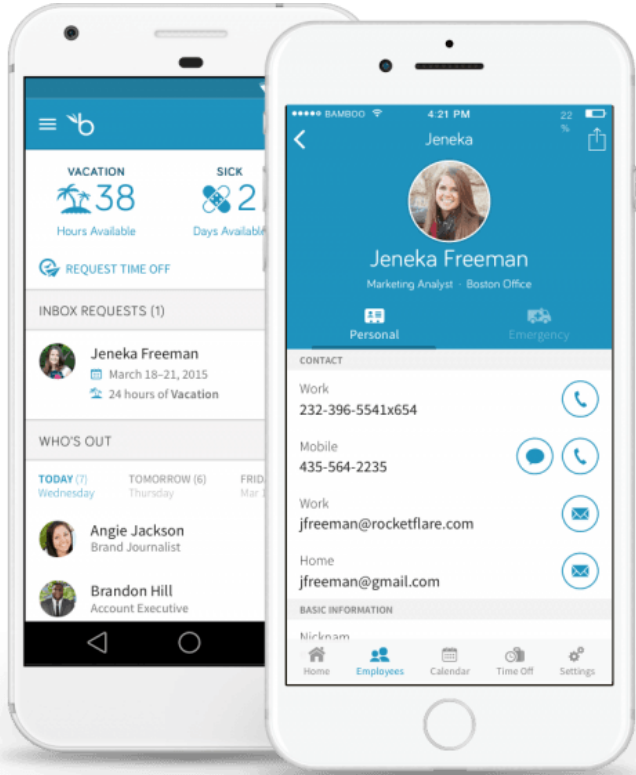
b

VACATION
38
Hours Available

SICK
2
Days Available

REQUEST TIME OFF

INBOX REQUESTS (1)

Jeneka Freeman
March 18–21, 2015
24 hours of Vacation

WHO'S OUT

TODAY (7)
Wednesday

TOMORROW (6)
Thursday

FRID
Mar 2

Angie Jackson
Brand Journalist

Brandon Hill
Account Executive

●●●●○ BAMBOO 4:21 PM 22 %

Jeneka

Jeneka Freeman
Marketing Analyst · Boston Office

Personal
Emergency

CONTACT

Work
232-396-5541x654

Mobile
435-564-2235

Work
jfreeman@rocketflare.com

Home
jfreeman@gmail.com

BASIC INFORMATION

Nicknam

Home
Employees
Calendar
Time Off
Settings